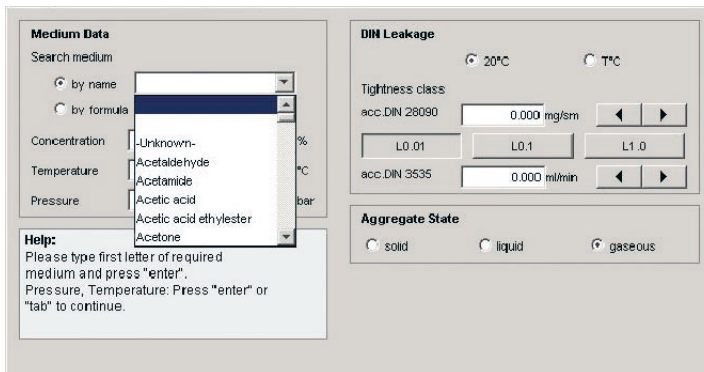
Medium Data

Search medium

by name

by formula

-Unknown-
Acetaldehyde
Acetamide
Acetic acid
Acetic acid ethylester
Acetone

Concentration %

Temperature °C

Pressure bar

Help:
Please type first letter of required medium and press "enter".
Pressure, Temperature: Press "enter" or "tab" to continue.

DIN Leakage

20°C

T°C

Tightness class

acc.DIN 28090 0.000 mg/sm

L0.01 L0.1 L1.0

acc.DIN 3535 0.000 ml/min

Aggregate State

solid

liquid

gaseous